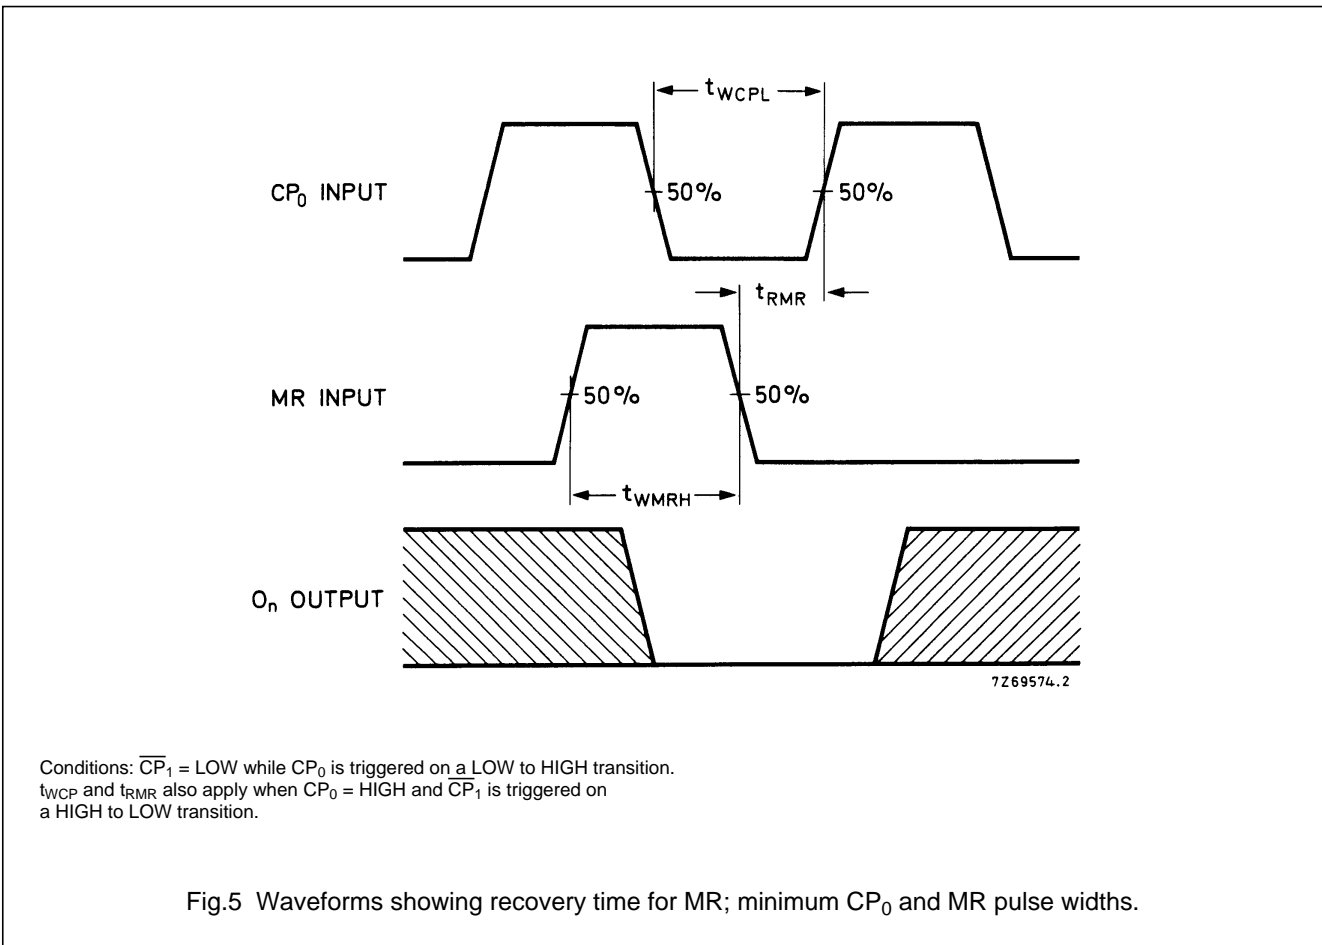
$t_{WCPL}$

$CP_0$ INPUT

50%

50%

$t_{RMR}$

MR INPUT

50%

50%

$t_{WMRH}$

$O_n$ OUTPUT

7Z69574.2

Conditions: $\overline{CP}_1$ = LOW while $CP_0$ is triggered on a LOW to HIGH transition. $t_{WCP}$ and $t_{RMR}$ also apply when $CP_0$ = HIGH and $\overline{CP}_1$ is triggered on a HIGH to LOW transition.

Fig.5 Waveforms showing recovery time for MR; minimum $CP_0$ and MR pulse widths.